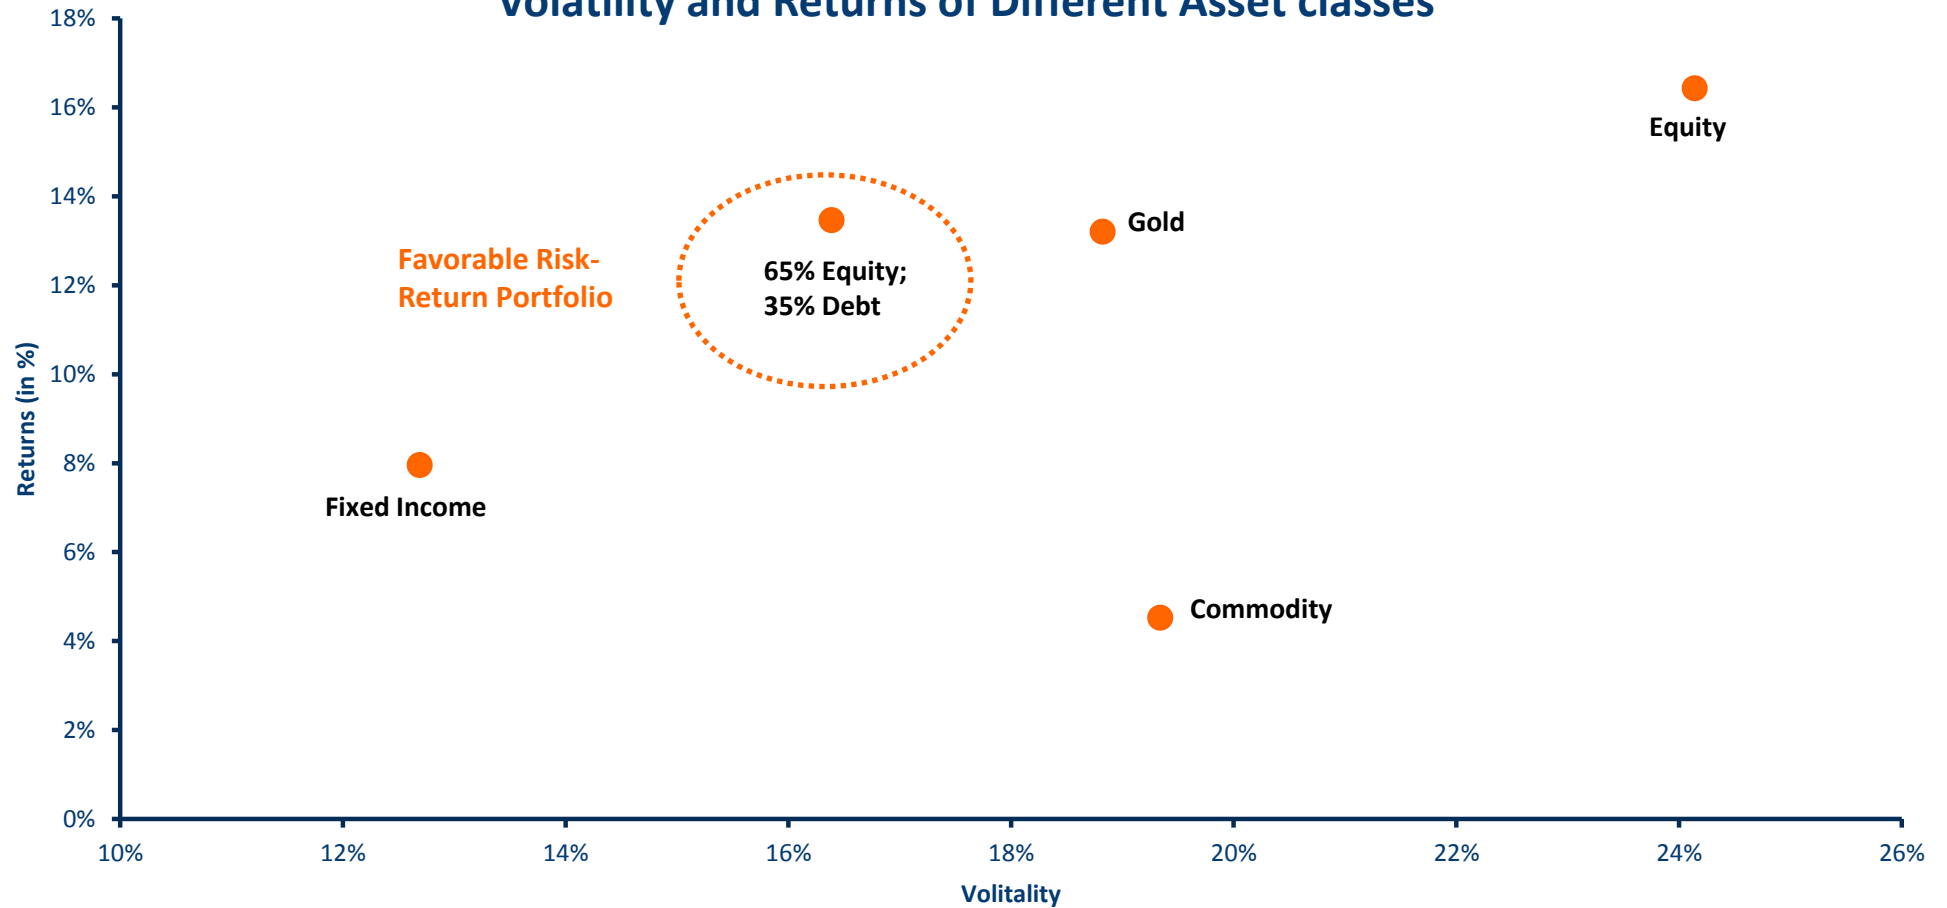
Volatility and Returns of Different Asset classes

18%
16%
14%
12%
10%
8%
6%
4%
2%
0%

Returns (in %)

Equity

Gold

Favorable Risk-Return Portfolio

65% Equity; 35% Debt

Fixed Income

Commodity

10%
12%
14%
16%
18%
20%
22%
24%
26%

Volitality